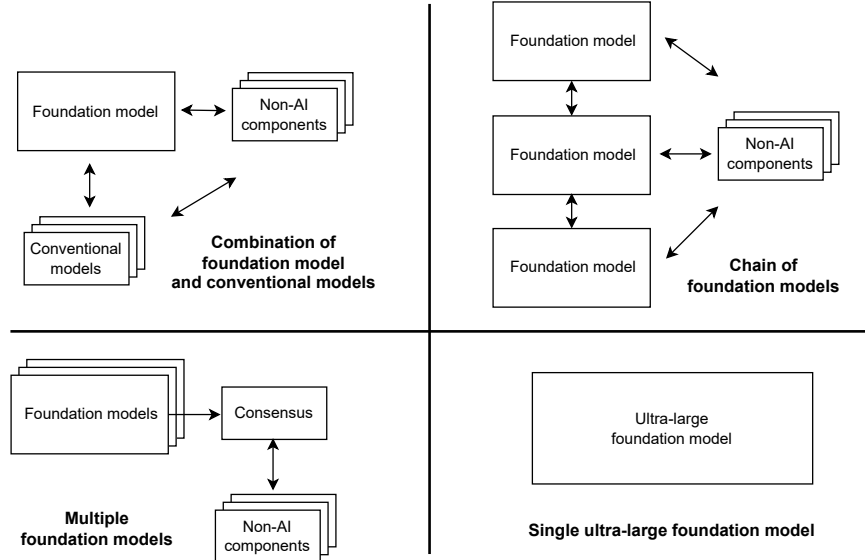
Foundation model

Non-AI components

Conventional models

Combination of foundation model and conventional models

Foundation model

Foundation model

Non-AI components

Foundation model

Chain of foundation models

Foundation models

Consensus

Non-AI components

Multiple foundation models

Ultra-large foundation model

Single ultra-large foundation model